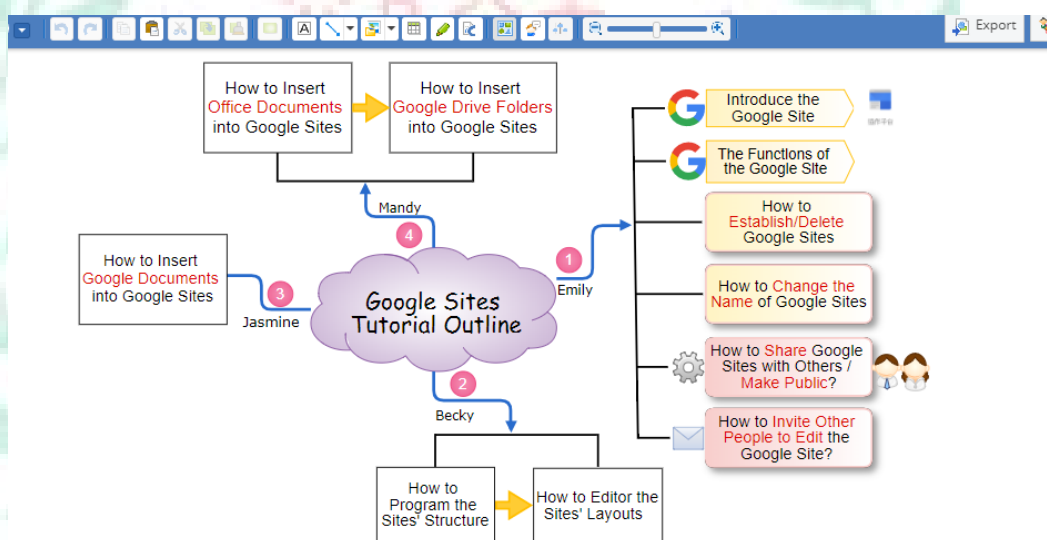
Export

How to Insert Office Documents into Google Sites

How to Insert Google Drive Folders into Google Sites

Mandy

4

How to Insert Google Documents into Google Sites

3

Jasmine

Google Sites Tutorial Outline

1

Emily

2

Becky

How to Program the Sites' Structure

How to Editor the Sites' Layouts

Introduce the Google Site

The Functions of the Google Site

How to Establish/Delete Google Sites

How to Change the Name of Google Sites

How to Share Google Sites with Others / Make Public?

How to Invite Other People to Edit the Google Site?